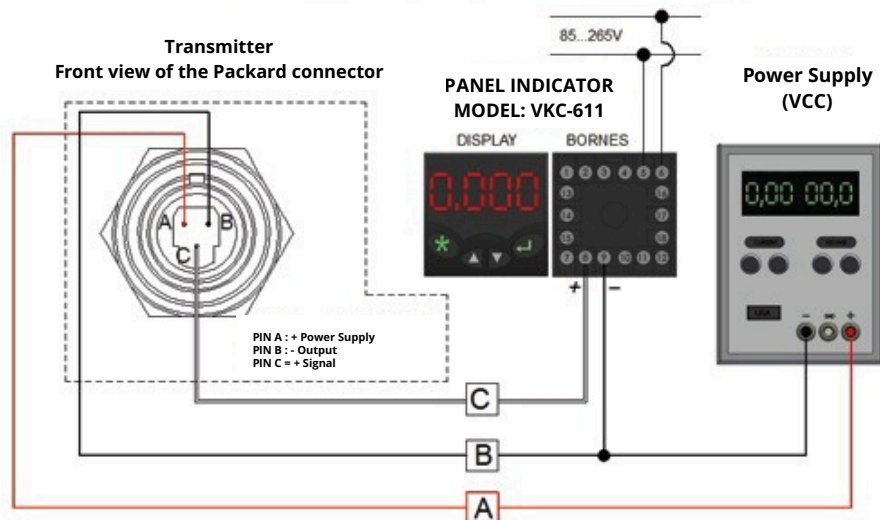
Transmitter
Front view of the Packard connector

85...265V

PANEL INDICATOR
MODEL: VKC-611

Power Supply
(VCC)

DISPLAY

BORNES

0.000

0,00 00,0

1 2 3 4 5 6
13 14
15 16
17 18
7 8 9 10 11 12

A B C

+ −

PIN A : + Power Supply
PIN B : - Output
PIN C = + Signal

C

B

A